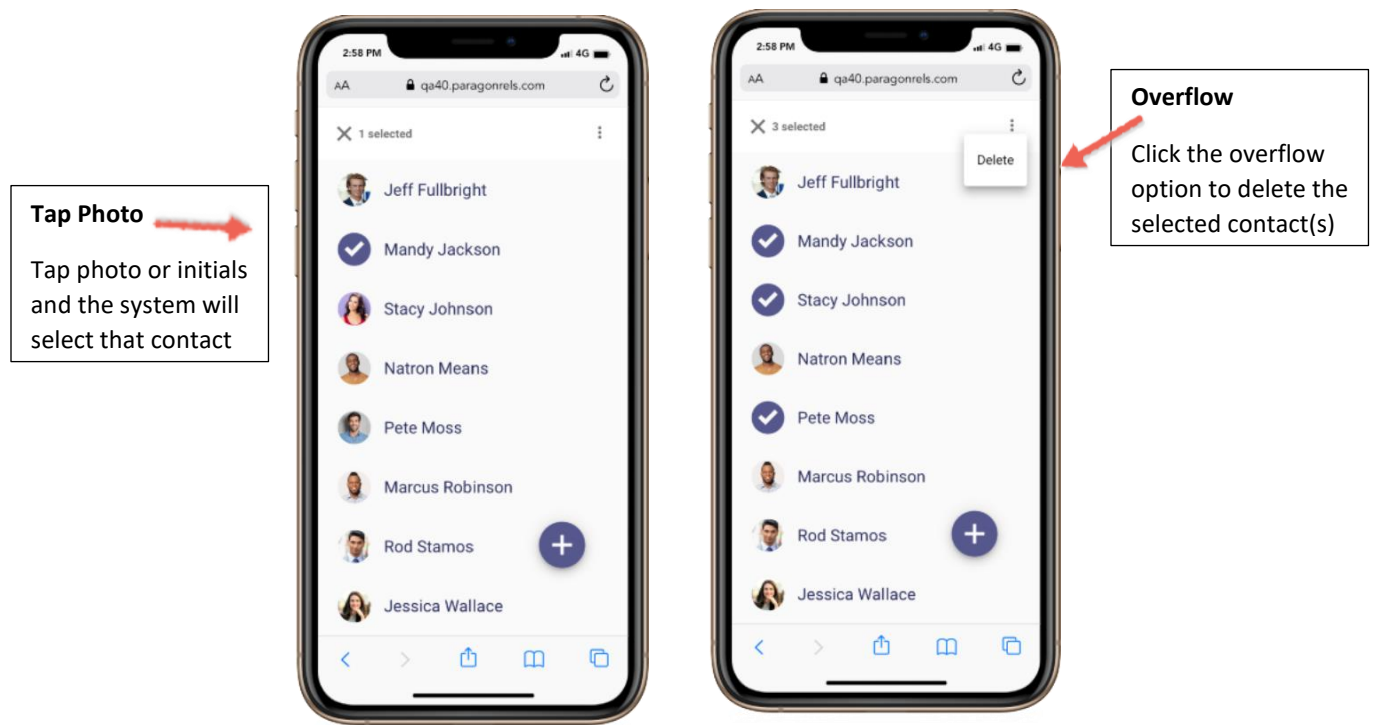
Tap Photo

Tap photo or initials and the system will select that contact

2:58 PM 4G

AA qa40.paragonrels.com

1 selected

Jeff Fullbright

Mandy Jackson

Stacy Johnson

Natron Means

Pete Moss

Marcus Robinson

Rod Stamos

Jessica Wallace

2:58 PM 4G

AA qa40.paragonrels.com

3 selected

Delete

Jeff Fullbright

Mandy Jackson

Stacy Johnson

Natron Means

Pete Moss

Marcus Robinson

Rod Stamos

Jessica Wallace

Overflow

Click the overflow option to delete the selected contact(s)